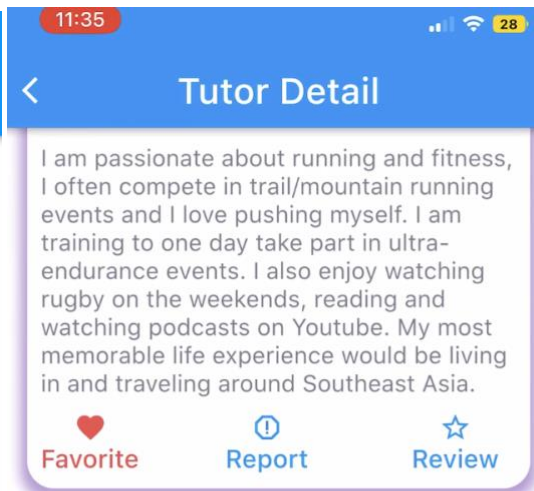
11:35

28

<

Tutor Detail

I am passionate about running and fitness, I often compete in trail/mountain running events and I love pushing myself. I am training to one day take part in ultra-endurance events. I also enjoy watching rugby on the weekends, reading and watching podcasts on Youtube. My most memorable life experience would be living in and traveling around Southeast Asia.

Favorite

Report

Review